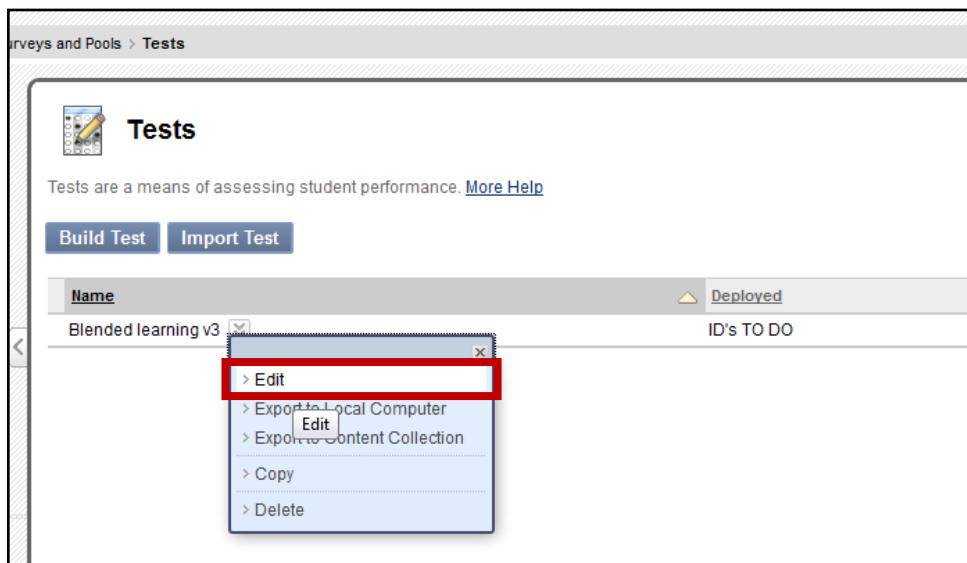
rveys and Pools > Tests

Tests

Tests are a means of assessing student performance. More Help

Build Test Import Test

| Name | Deployed |
|---|---|
| Blended learning v3 | ID's TO DO |

> Edit
> Export to Local Computer
> Export to Content Collection
Edit
> Copy
> Delete